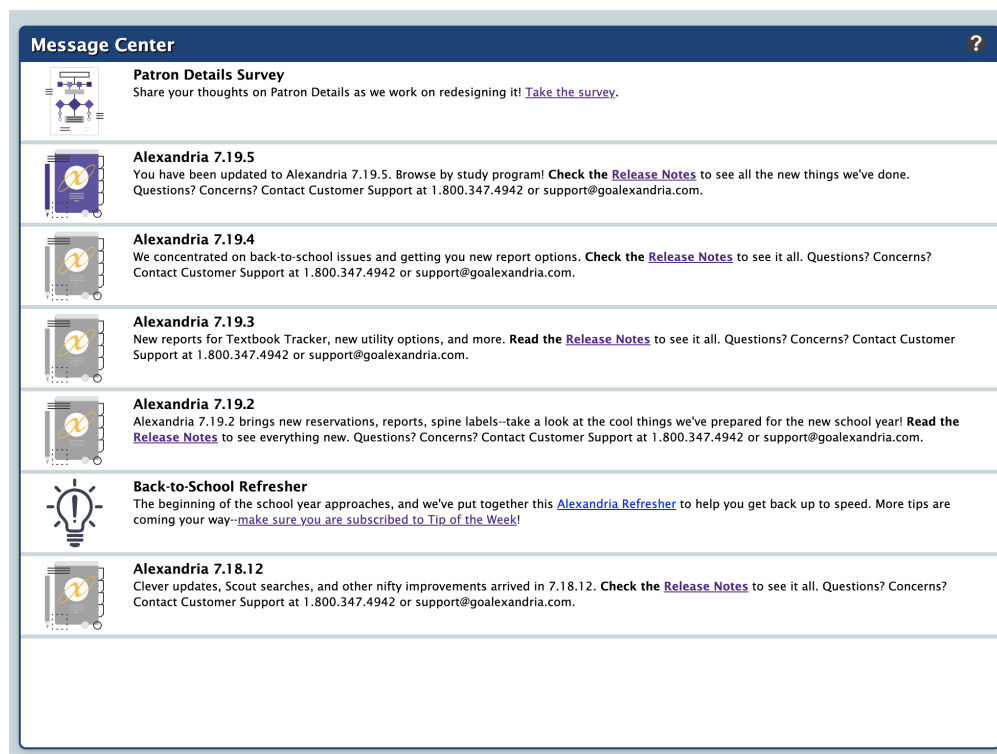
Message Center

?

Patron Details Survey
Share your thoughts on Patron Details as we work on redesigning it! Take the survey.

Alexandria 7.19.5
You have been updated to Alexandria 7.19.5. Browse by study program! **Check the Release Notes** to see all the new things we've done. Questions? Concerns? Contact Customer Support at 1.800.347.4942 or support@goalexandria.com.

Alexandria 7.19.4
We concentrated on back-to-school issues and getting you new report options. **Check the Release Notes** to see it all. Questions? Concerns? Contact Customer Support at 1.800.347.4942 or support@goalexandria.com.

Alexandria 7.19.3
New reports for Textbook Tracker, new utility options, and more. **Read the Release Notes** to see it all. Questions? Concerns? Contact Customer Support at 1.800.347.4942 or support@goalexandria.com.

Alexandria 7.19.2
Alexandria 7.19.2 brings new reservations, reports, spine labels--take a look at the cool things we've prepared for the new school year! **Read the Release Notes** to see everything new. Questions? Concerns? Contact Customer Support at 1.800.347.4942 or support@goalexandria.com.

Back-to-School Refresher
The beginning of the school year approaches, and we've put together this Alexandria Refresher to help you get back up to speed. More tips are coming your way--make sure you are subscribed to Tip of the Week!

Alexandria 7.18.12
Clever updates, Scout searches, and other nifty improvements arrived in 7.18.12. **Check the Release Notes** to see it all. Questions? Concerns? Contact Customer Support at 1.800.347.4942 or support@goalexandria.com.